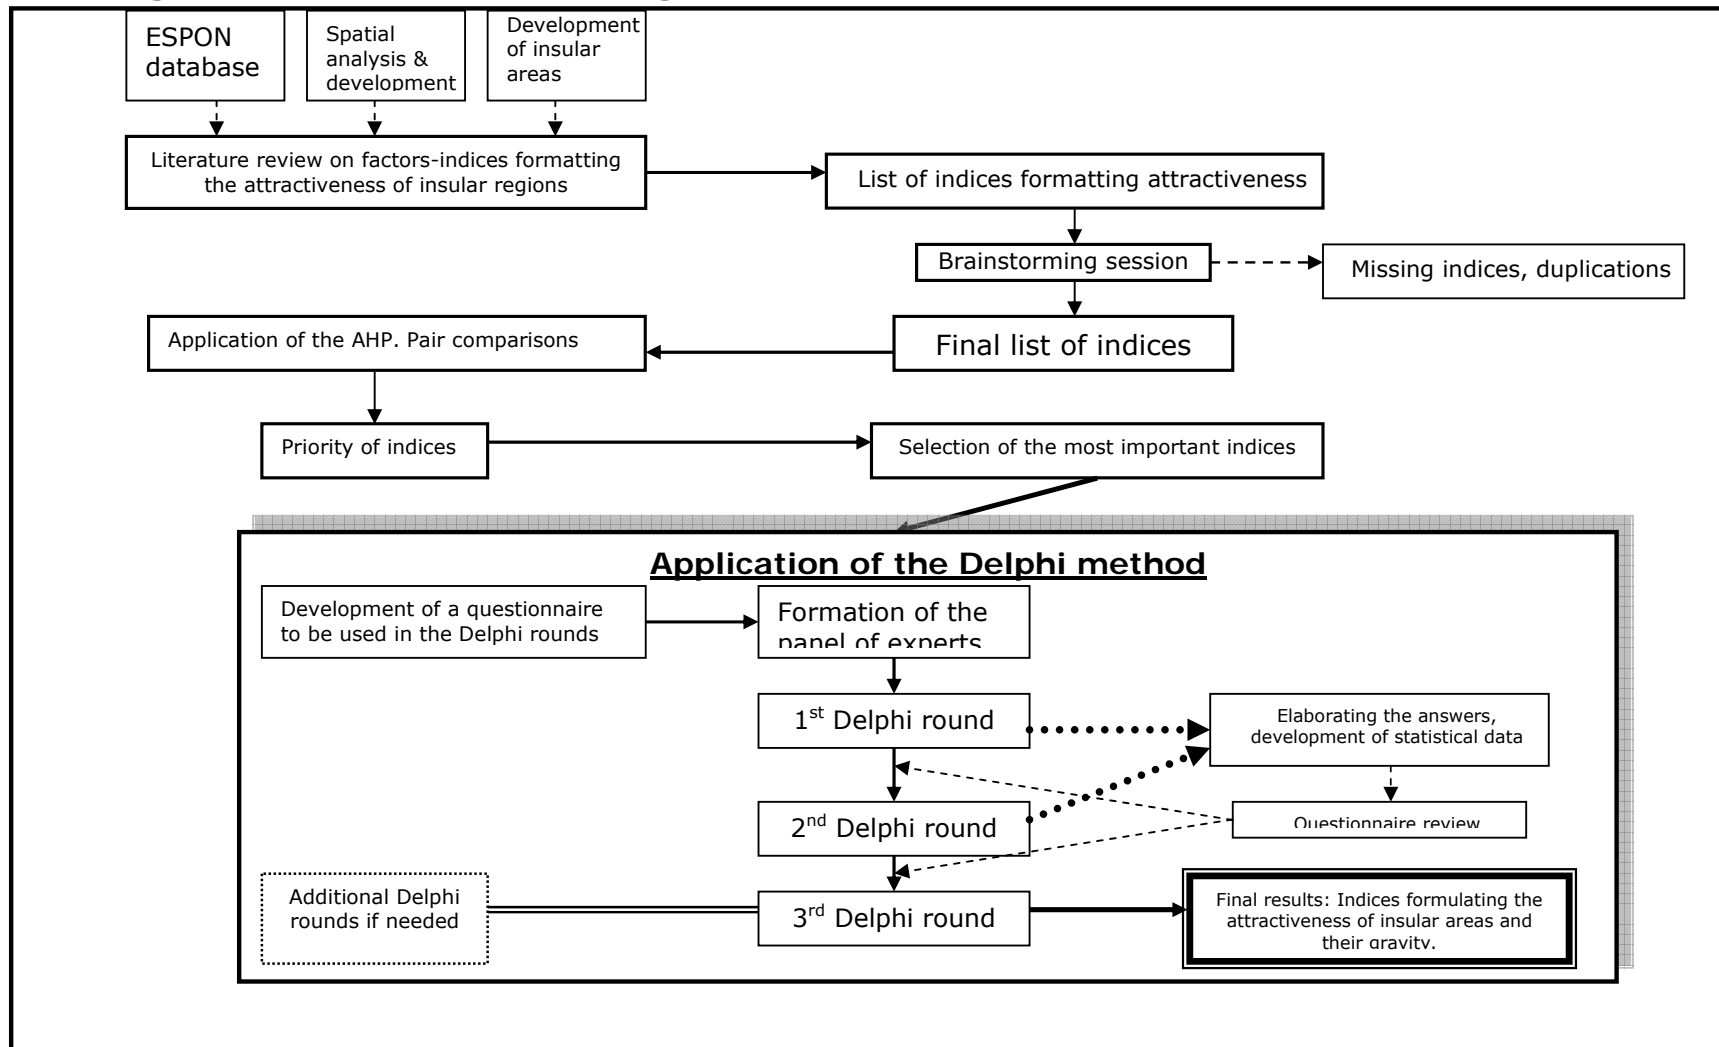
ESPON database

Spatial analysis & development

Development of insular areas

Literature review on factors-indices formatting the attractiveness of insular regions

List of indices formatting attractiveness

Brainstorming session

Missing indices, duplications

Final list of indices

Application of the AHP. Pair comparisons

Priority of indices

Selection of the most important indices

Application of the Delphi method

Development of a questionnaire to be used in the Delphi rounds

Formation of the panel of experts

1$^{st}$ Delphi round

Elaborating the answers, development of statistical data

2$^{nd}$ Delphi round

Questionnaire review

Additional Delphi rounds if needed

3$^{rd}$ Delphi round

Final results: Indices formulating the attractiveness of insular areas and their gravity.